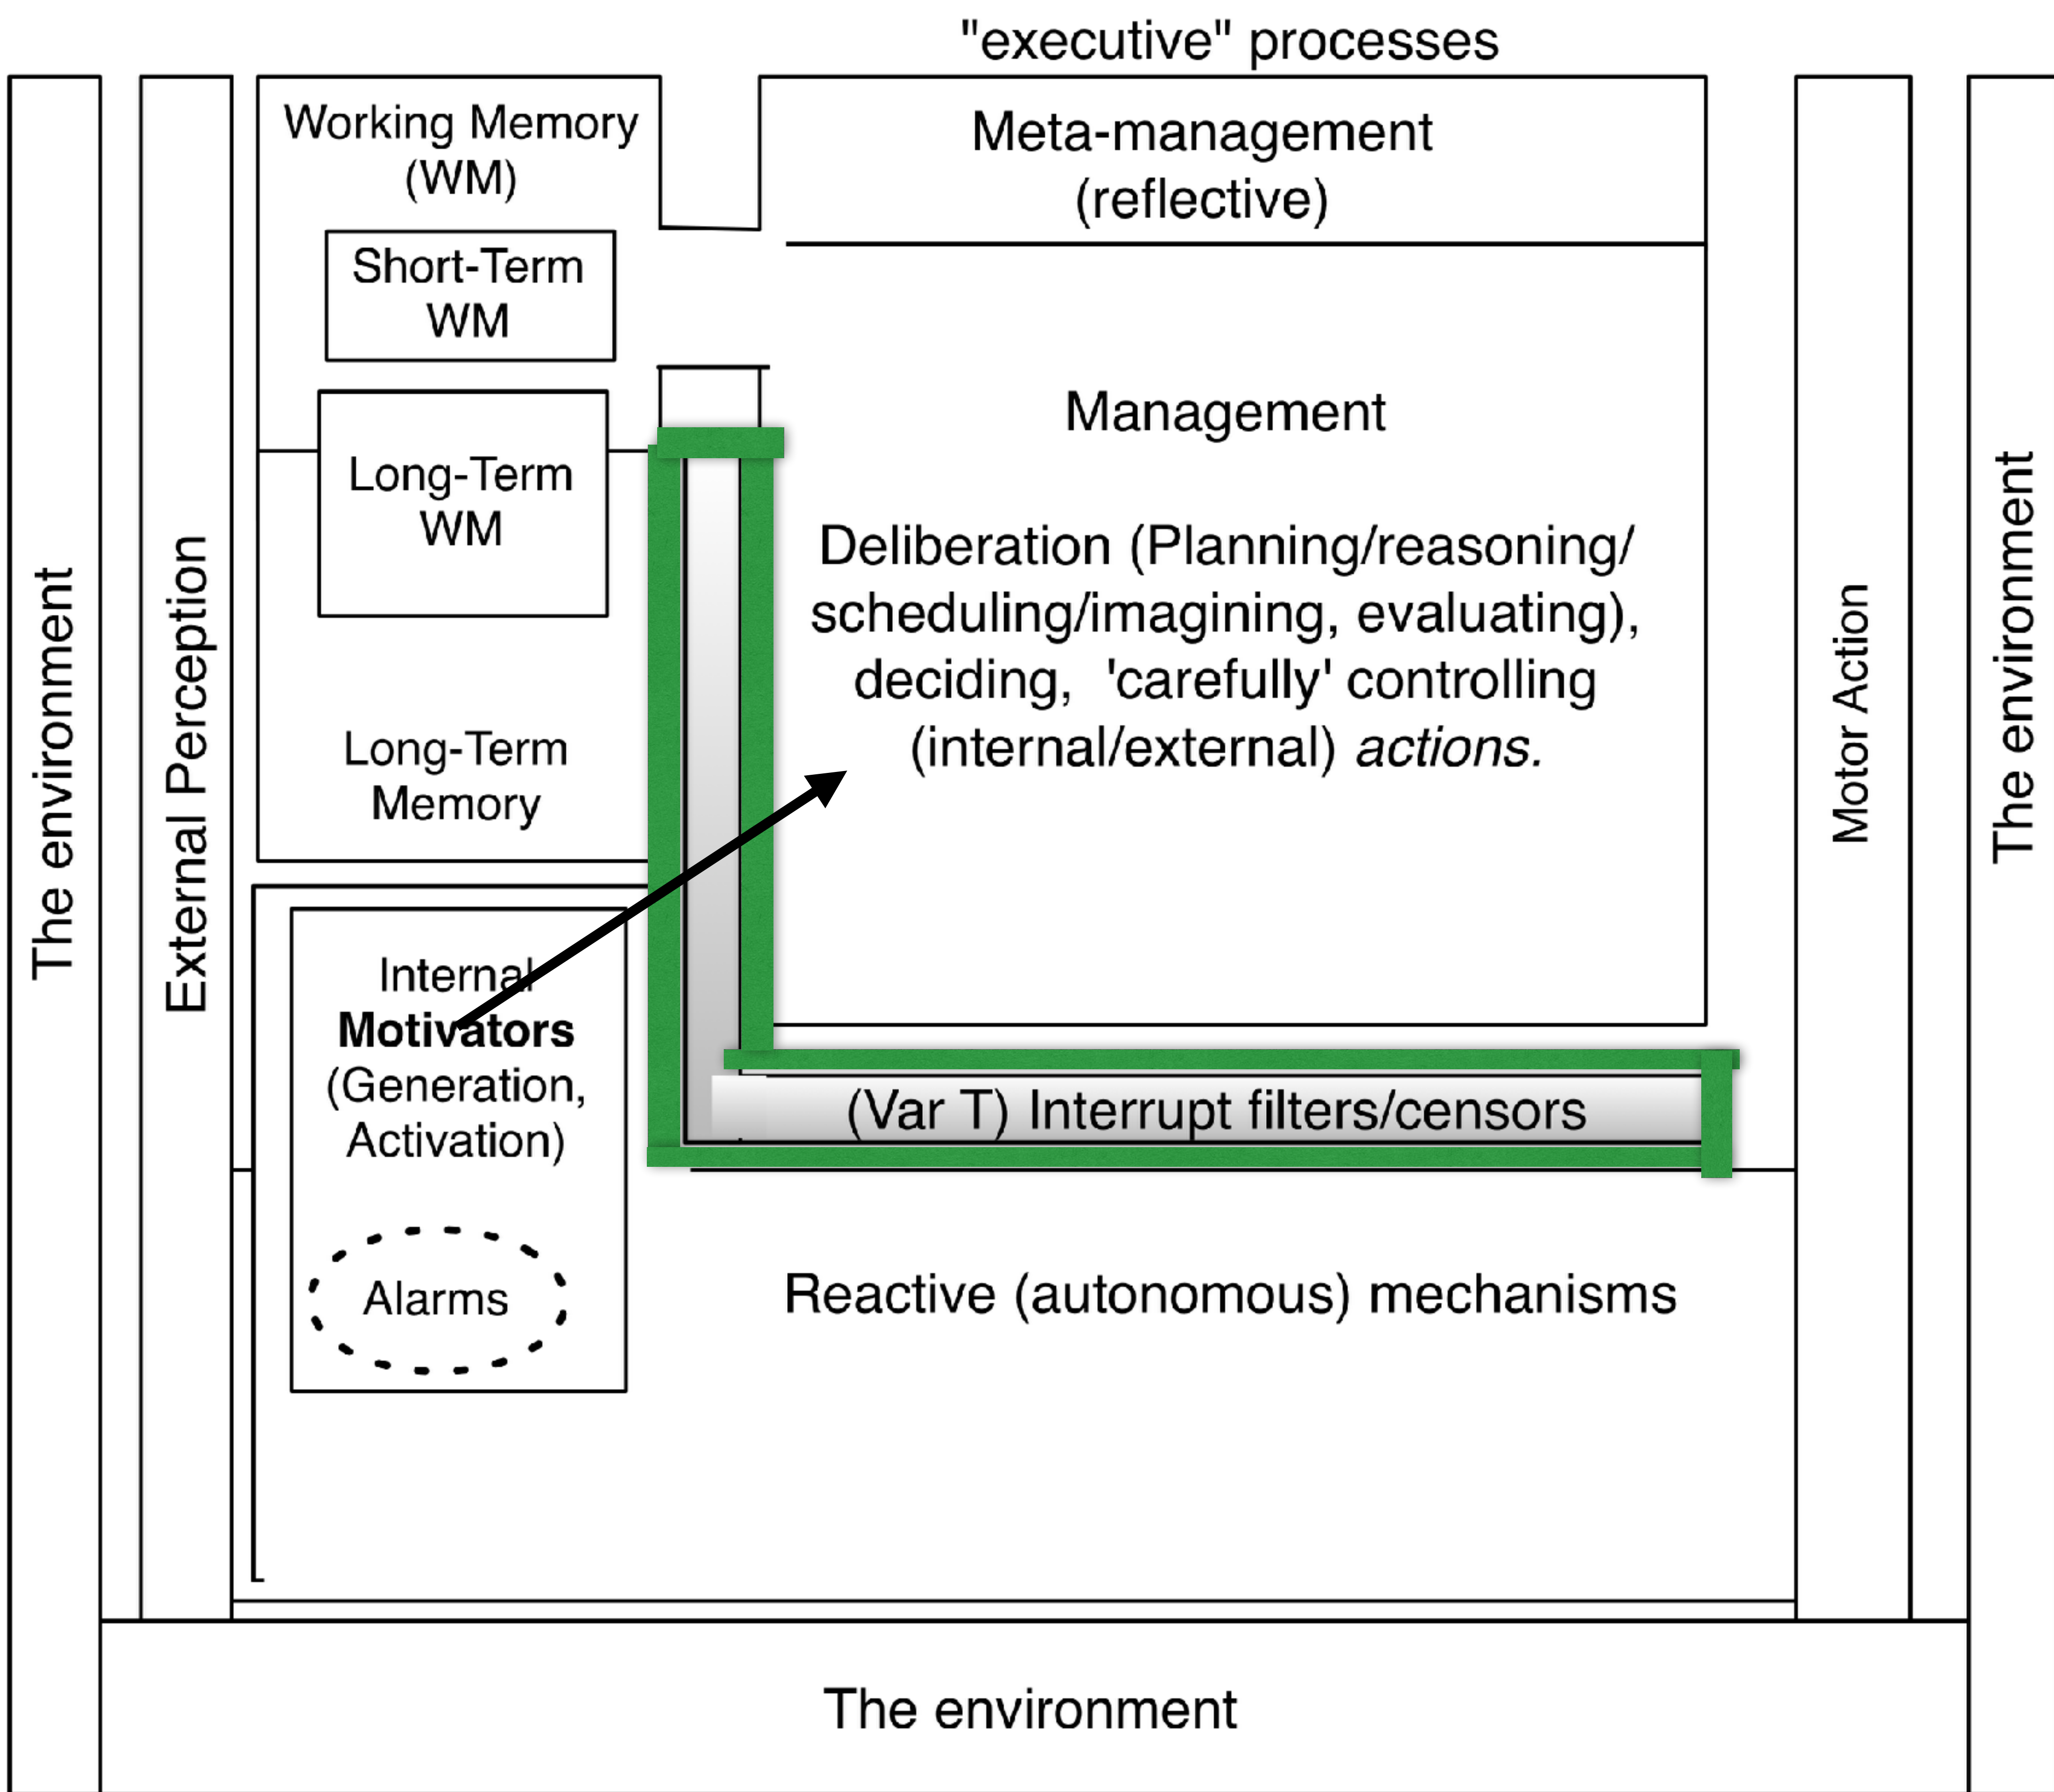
"executive" processes

The environment

External Perception

Working Memory (WM)

Short-Term WM

Long-Term WM

Long-Term Memory

Meta-management (reflective)

Management

Deliberation (Planning/reasoning/ scheduling/imagining, evaluating), deciding, 'carefully' controlling (internal/external) *actions.*

Internal **Motivators** (Generation, Activation)

Alarms

(Var T) Interrupt filters/censors

Reactive (autonomous) mechanisms

Motor Action

The environment

The environment